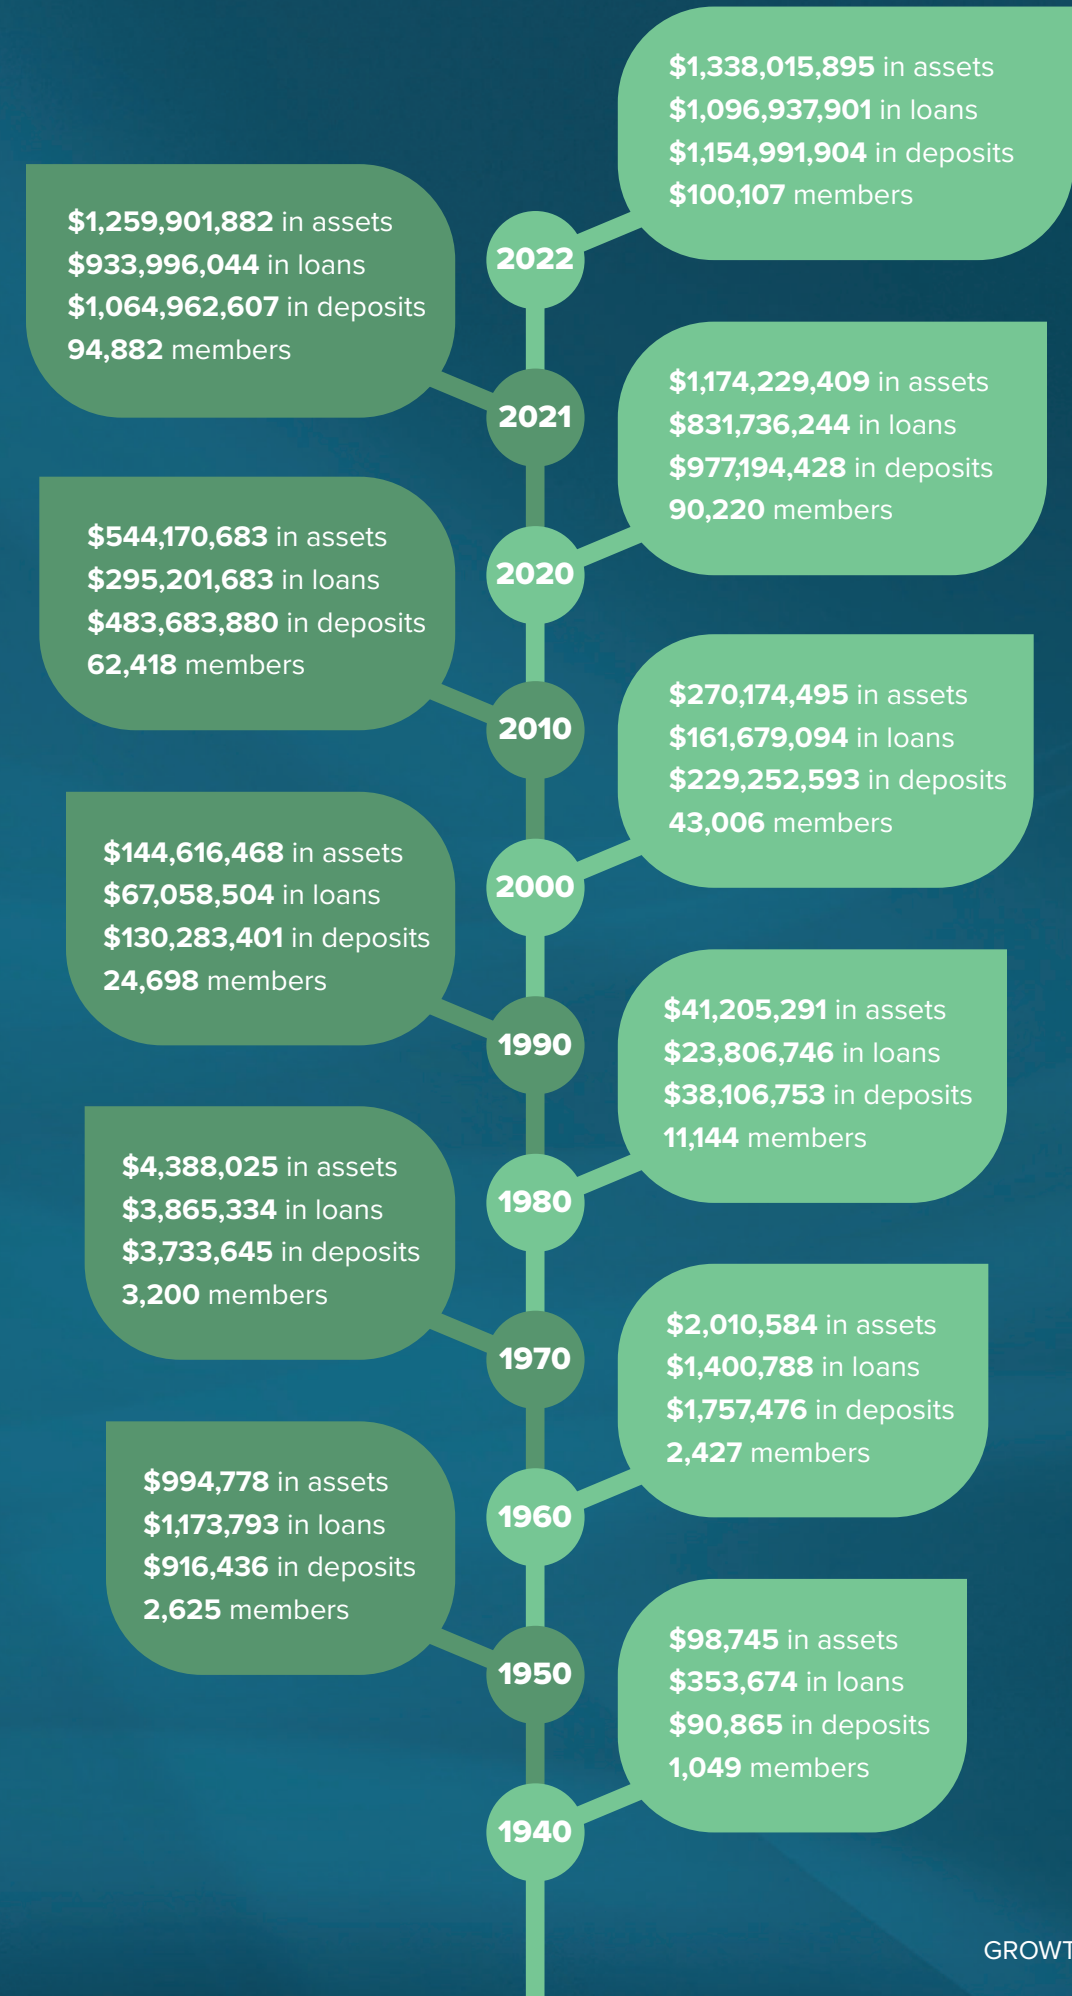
$1,338,015,895 in assets
$1,096,937,901 in loans
$1,154,991,904 in deposits
$100,107 members

2022

$1,259,901,882 in assets
$933,996,044 in loans
$1,064,962,607 in deposits
94,882 members

2021

$1,174,229,409 in assets
$831,736,244 in loans
$977,194,428 in deposits
90,220 members

2020

$544,170,683 in assets
$295,201,683 in loans
$483,683,880 in deposits
62,418 members

2010

$270,174,495 in assets
$161,679,094 in loans
$229,252,593 in deposits
43,006 members

2000

$144,616,468 in assets
$67,058,504 in loans
$130,283,401 in deposits
24,698 members

1990

$41,205,291 in assets
$23,806,746 in loans
$38,106,753 in deposits
11,144 members

1980

$4,388,025 in assets
$3,865,334 in loans
$3,733,645 in deposits
3,200 members

1970

$2,010,584 in assets
$1,400,788 in loans
$1,757,476 in deposits
2,427 members

1960

$994,778 in assets
$1,173,793 in loans
$916,436 in deposits
2,625 members

1950

$98,745 in assets
$353,674 in loans
$90,865 in deposits
1,049 members

1940

GROWT